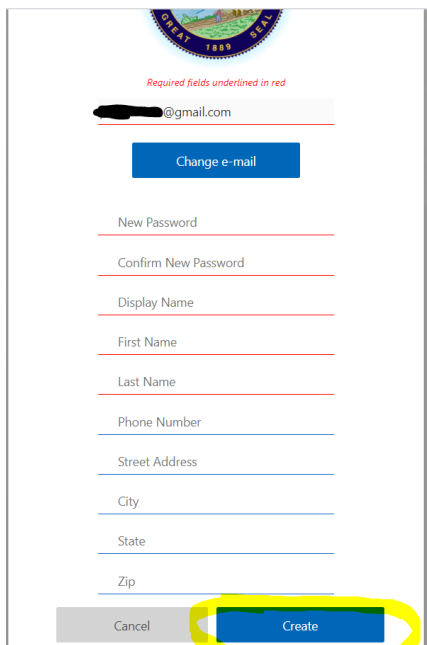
GREAT 1889 SEAL

Required fields underlined in red

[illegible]@gmail.com

Change e-mail

New Password

Confirm New Password

Display Name

First Name

Last Name

Phone Number

Street Address

City

State

Zip

Cancel

Create